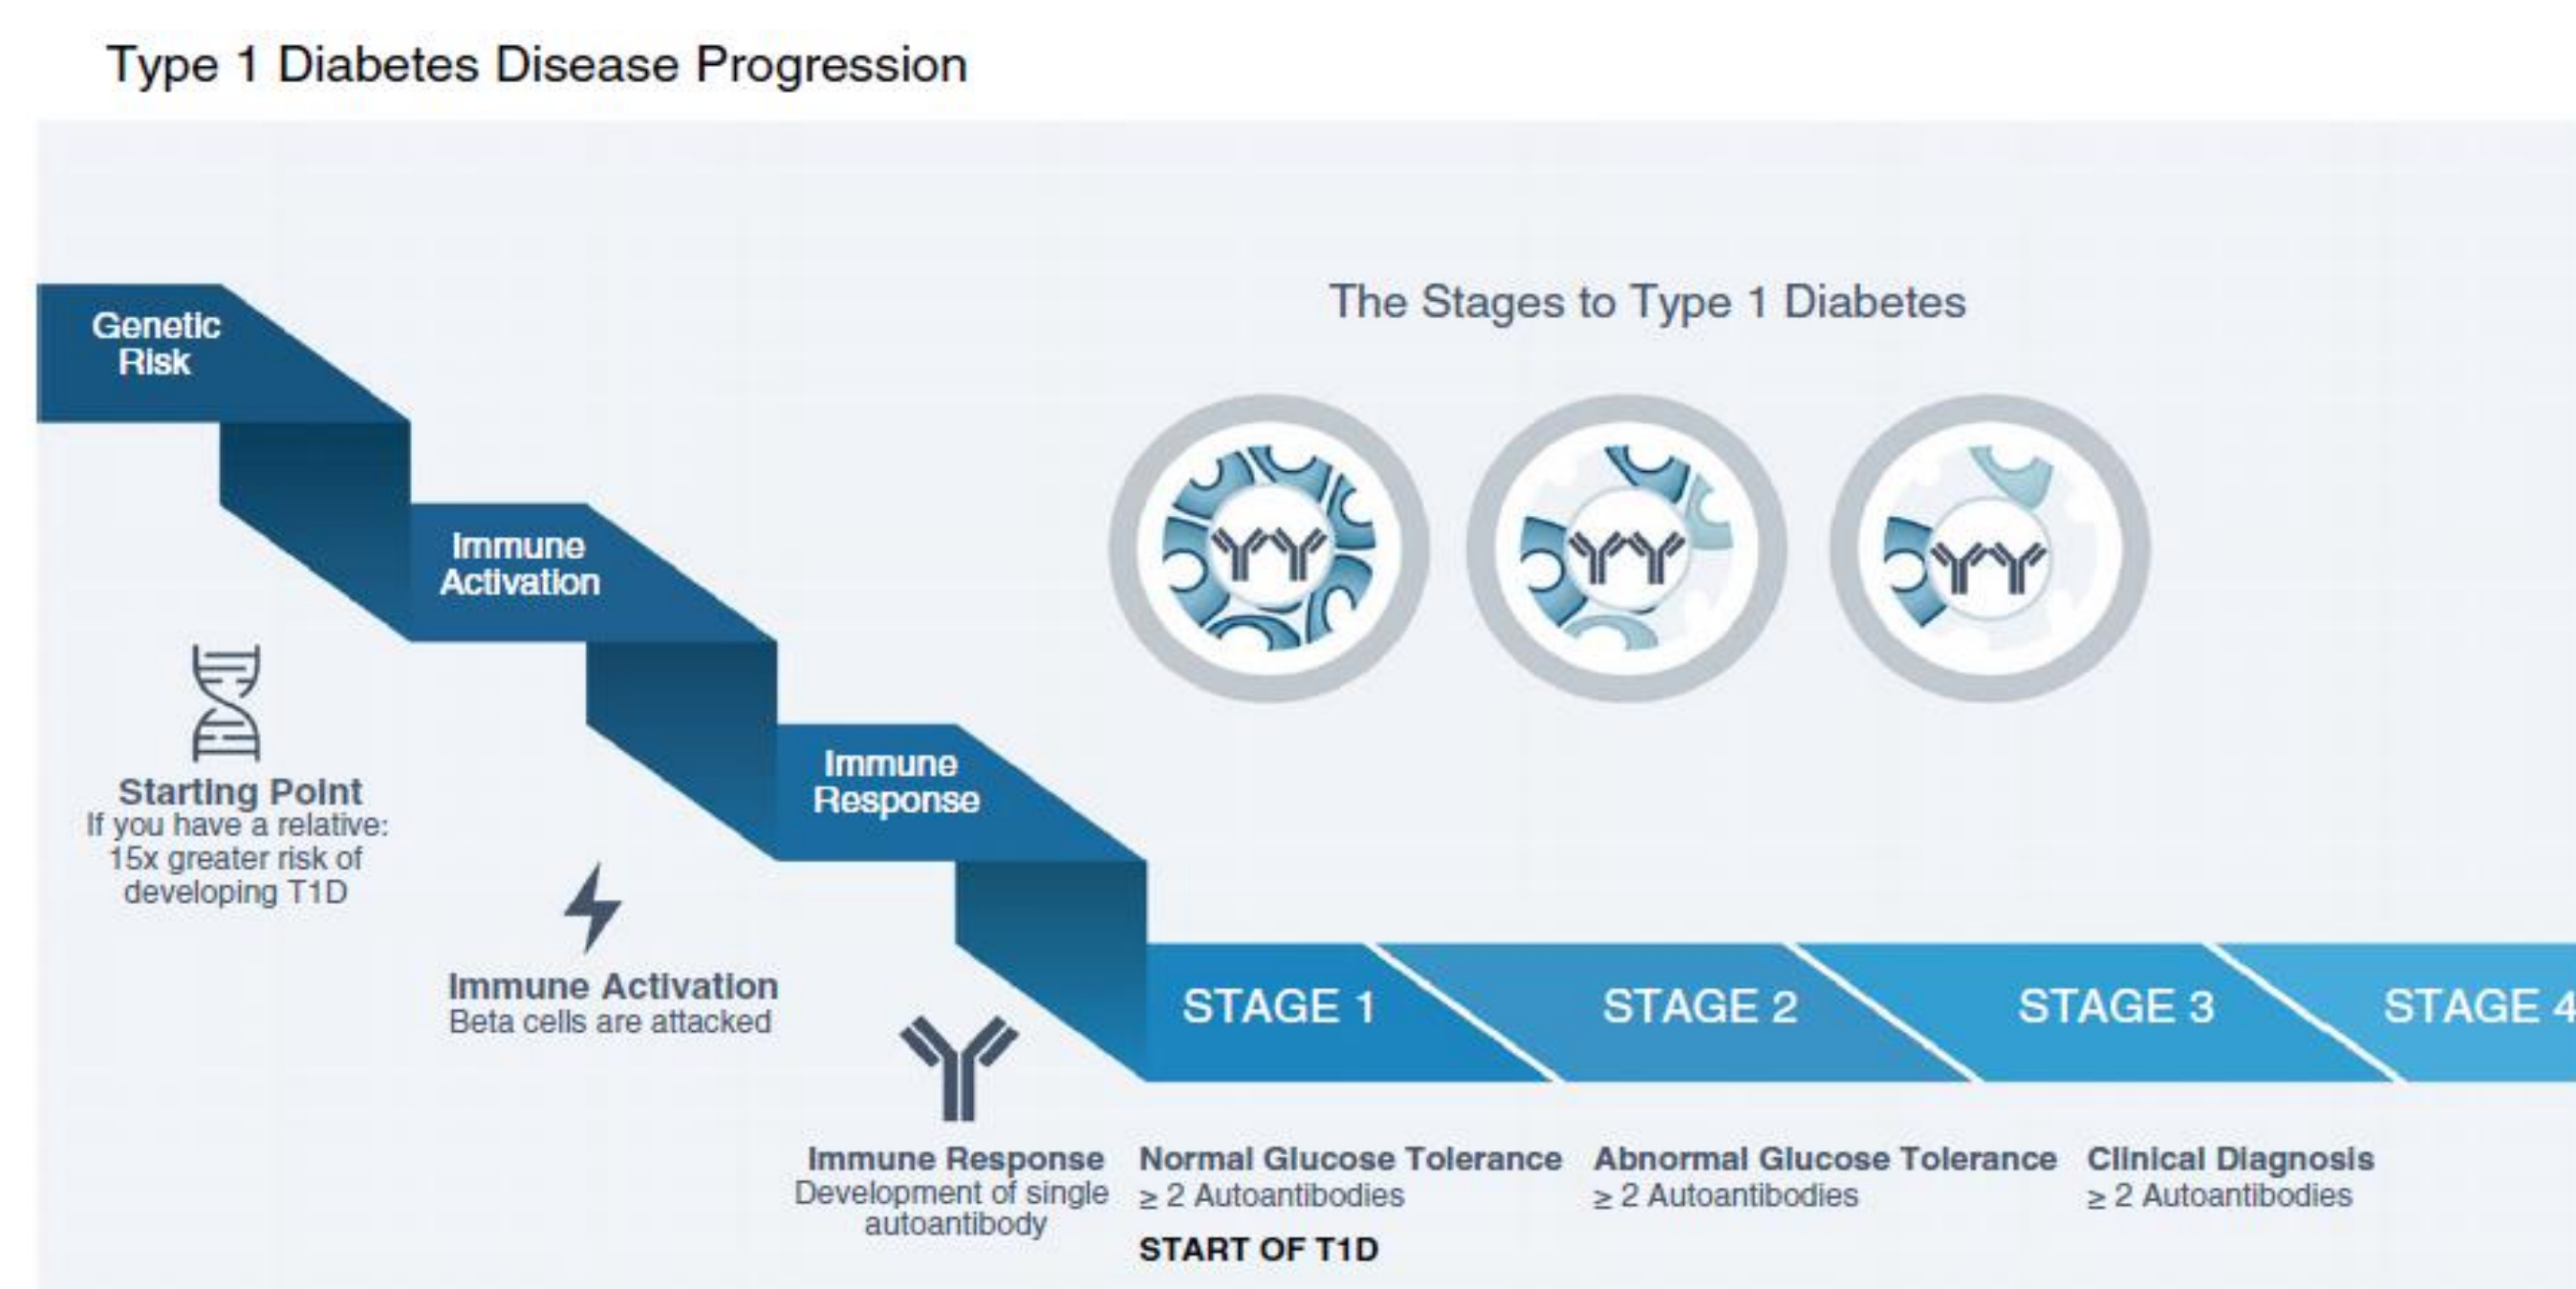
Type 1 Diabetes Disease Progression

The Stages to Type 1 Diabetes

Genetic Risk

Immune Activation

Immune Response

STAGE 1

STAGE 2

STAGE 3

STAGE 4

Starting Point
If you have a relative: 15x greater risk of developing T1D

Immune Activation
Beta cells are attacked

Immune Response
Development of single autoantibody

Normal Glucose Tolerance
$\geq$ 2 Autoantibodies

START OF T1D

Abnormal Glucose Tolerance
$\geq$ 2 Autoantibodies

Clinical Diagnosis
$\geq$ 2 Autoantibodies